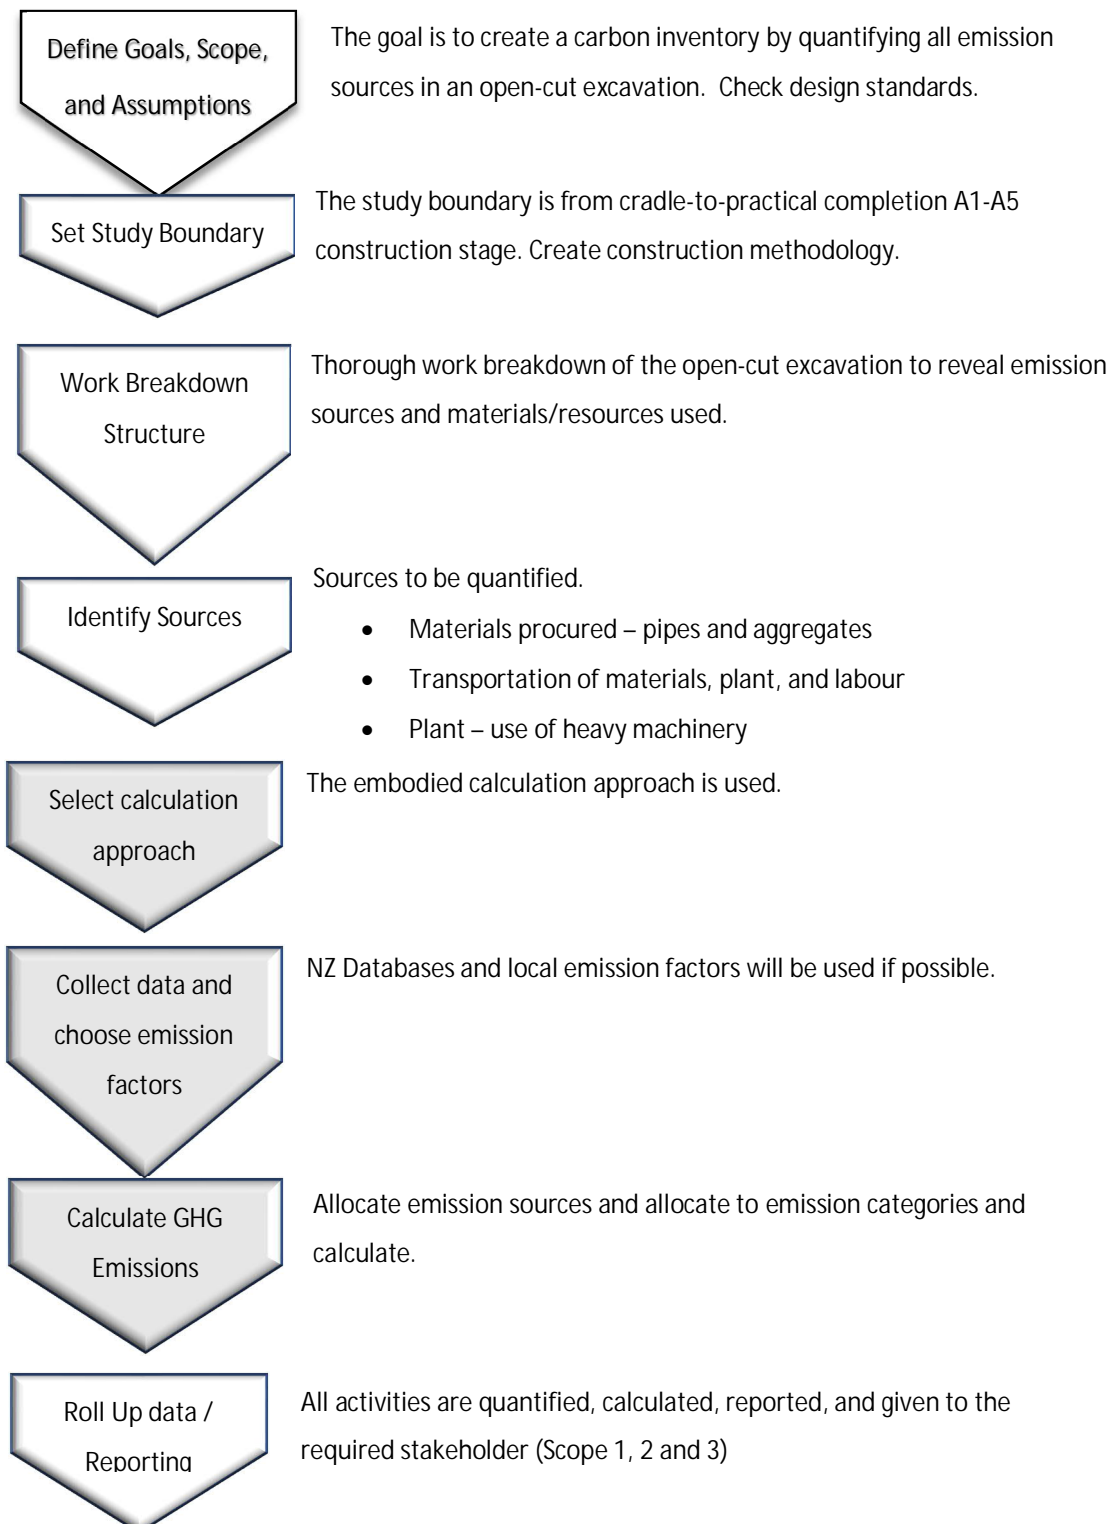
Define Goals, Scope, and Assumptions

The goal is to create a carbon inventory by quantifying all emission sources in an open-cut excavation. Check design standards.

Set Study Boundary

The study boundary is from cradle-to-practical completion A1-A5 construction stage. Create construction methodology.

Work Breakdown Structure

Thorough work breakdown of the open-cut excavation to reveal emission sources and materials/resources used.

Identify Sources

Sources to be quantified.

- Materials procured – pipes and aggregates
- Transportation of materials, plant, and labour
- Plant – use of heavy machinery

Select calculation approach

The embodied calculation approach is used.

Collect data and choose emission factors

NZ Databases and local emission factors will be used if possible.

Calculate GHG Emissions

Allocate emission sources and allocate to emission categories and calculate.

Roll Up data / Reporting

All activities are quantified, calculated, reported, and given to the required stakeholder (Scope 1, 2 and 3)